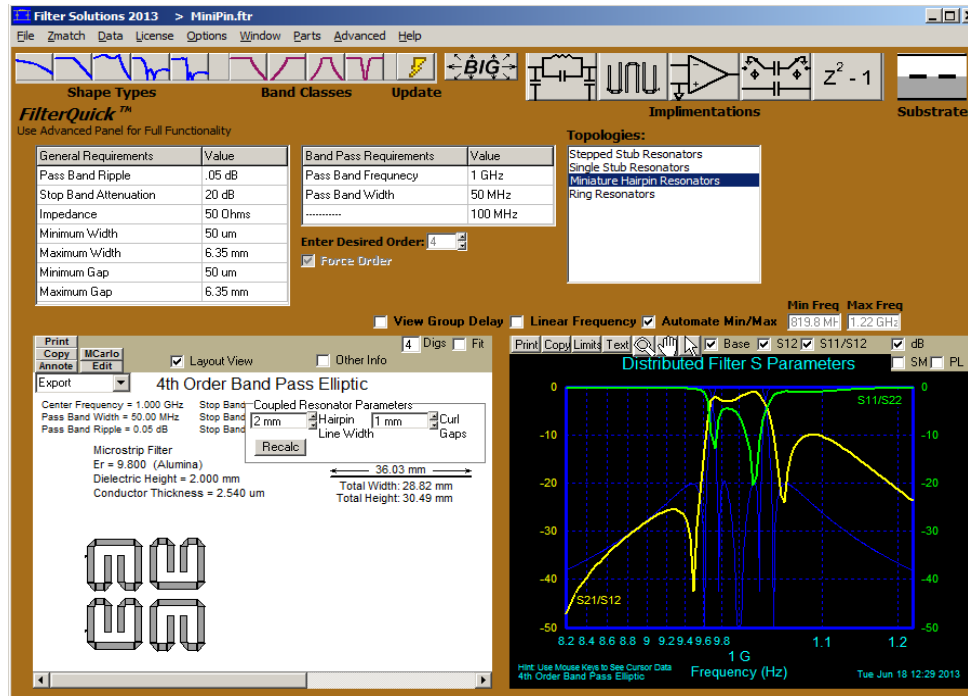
Filter Solutions 2013 > MiniPin.ftr

File Zmatch Data License Options Window Parts Advanced Help

Shape Types Band Classes Update BIG Implimentations $Z^2 - 1$ Substrate

FilterQuick™
Use Advanced Panel for Full Functionality

| General Requirements | Value |
|---|---|
| Pass Band Ripple | .05 dB |
| Stop Band Attenuation | 20 dB |
| Impedance | 50 Ohms |
| Minimum Width | 50 um |
| Maximum Width | 6.35 mm |
| Minimum Gap | 50 um |
| Maximum Gap | 6.35 mm |

| Band Pass Requirements | Value |
|---|---|
| Pass Band Frequency | 1 GHz |
| Pass Band Width | 50 MHz |
| ---------- | 100 MHz |

Enter Desired Order: 4
Force Order

Topologies:
Stepped Stub Resonators
Single Stub Resonators
Miniature Hairpin Resonators
Ring Resonators

View Group Delay Linear Frequency Automate Min/Max Min Freq 819.8 MH Max Freq 1.22 GHz

Print Copy Annote MCarlo Edit Layout View Other Info 4 Digs Fit
Export
4th Order Band Pass Elliptic
Center Frequency = 1.000 GHz
Pass Band Width = 50.00 MHz
Pass Band Ripple = 0.05 dB
Stop Band
Stop Band
Stop Band
Coupled Resonator Parameters
2 mm Hairpin Line Width 1 mm Curl Gaps
Recalc
Microstrip Filter
Er = 9.800 (Alumina)
Dielectric Height = 2.000 mm
Conductor Thickness = 2.540 um
36.03 mm
Total Width: 28.82 mm
Total Height: 30.49 mm

Print Copy Limits Text Base S12 S11/S12 dB SM PL
Distributed Filter S Parameters
S11/S22
S21/S12
0 -10 -20 -30 -40 -50
8.2 8.4 8.6 8.8 9 9.2 9.4 9.6 9.8 1 G 1.1 1.2
Frequency (Hz)
Hint: Use Mouse Keys to See Cursor Data
4th Order Band Pass Elliptic
Tue Jun 18 12:29 2013